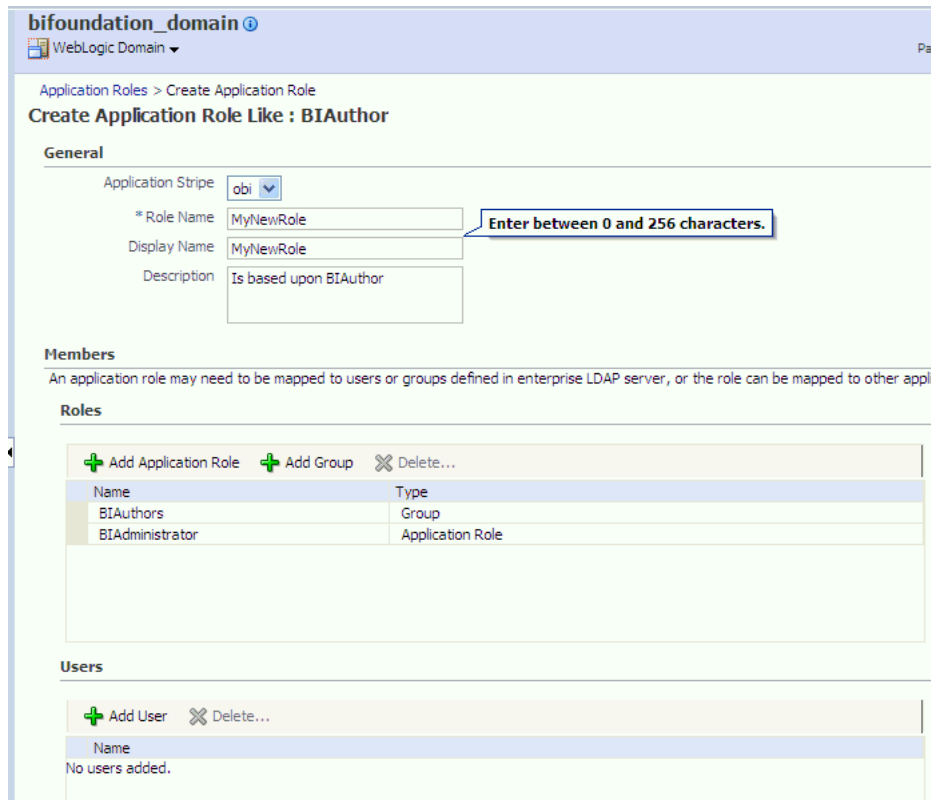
bifoundation_domain

WebLogic Domain

Pa

Application Roles > Create Application Role

Create Application Role Like : BIAuthor

General

Application Stripe obi

* Role Name MyNewRole

Enter between 0 and 256 characters.

Display Name MyNewRole

Description Is based upon BIAuthor

Members

An application role may need to be mapped to users or groups defined in enterprise LDAP server, or the role can be mapped to other appl

Roles

Add Application Role Add Group Delete...

| Name | Type |
|---|---|
| BIAuthors | Group |
| BIAdministrator | Application Role |

Users

Add User Delete...

Name

No users added.